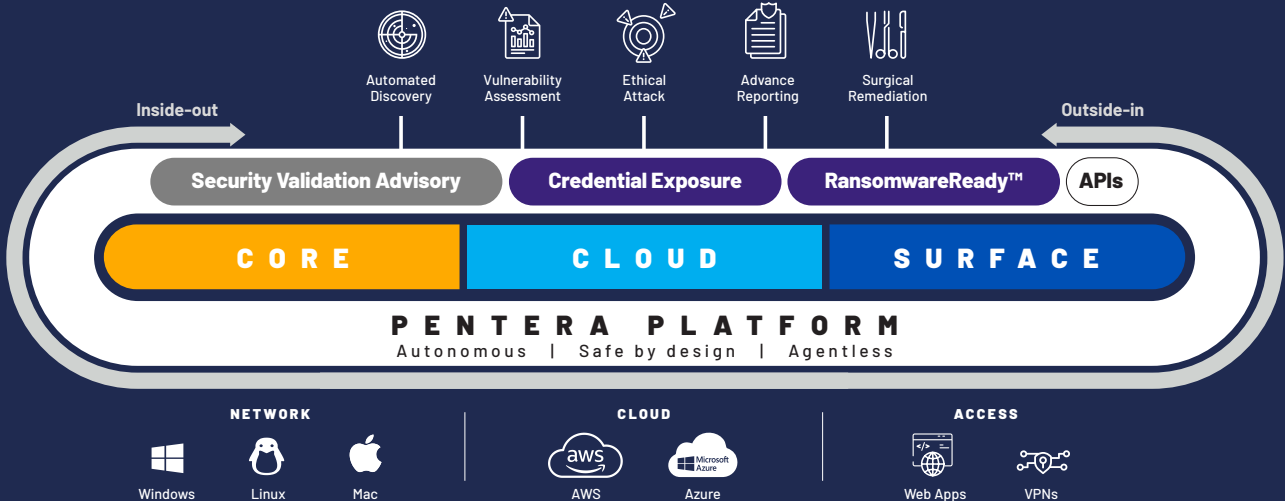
Automated Discovery

Vulnerability Assessment

Ethical Attack

Advance Reporting

Surgical Remediation

Inside-out

Outside-in

Security Validation Advisory

Credential Exposure

RansomwareReady™

APIs

CORE

CLOUD

SURFACE

PENTERA PLATFORM

Autonomous | Safe by design | Agentless

NETWORK

Windows

Linux

Mac

CLOUD

aws

AWS

Microsoft Azure

Azure

ACCESS

Web Apps

VPNs